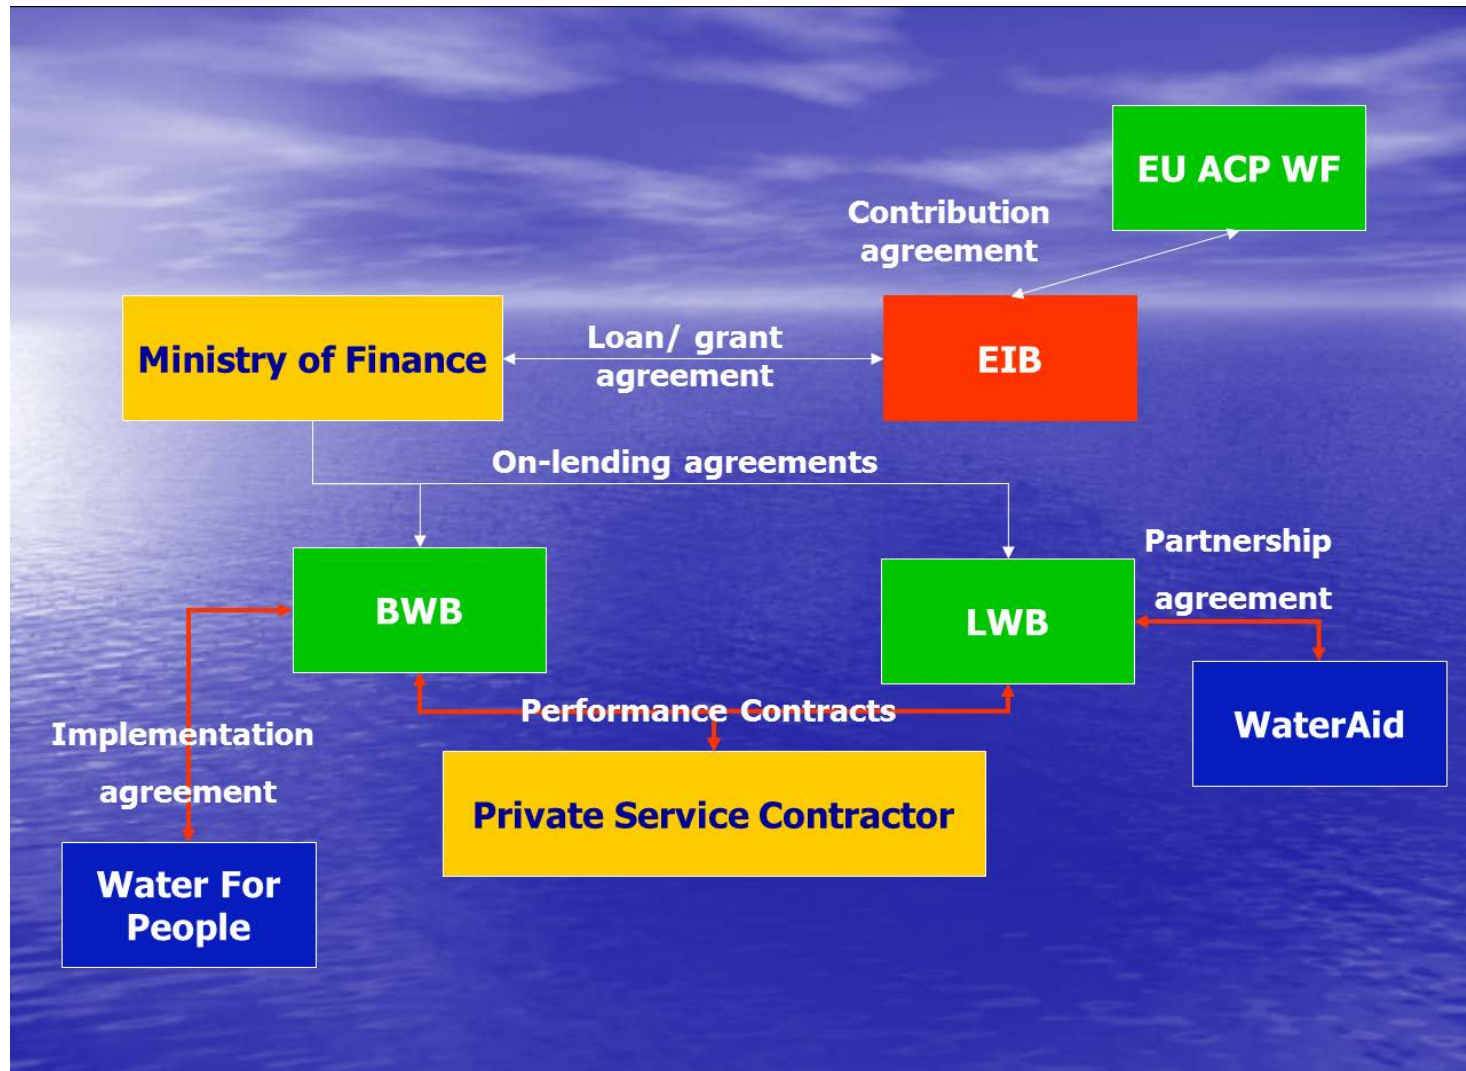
EU ACP WF

Contribution agreement

Ministry of Finance

Loan/ grant agreement

EIB

On-lending agreements

Partnership agreement

BWB

LWB

WaterAid

Implementation agreement

Performance Contracts

Private Service Contractor

Water For People